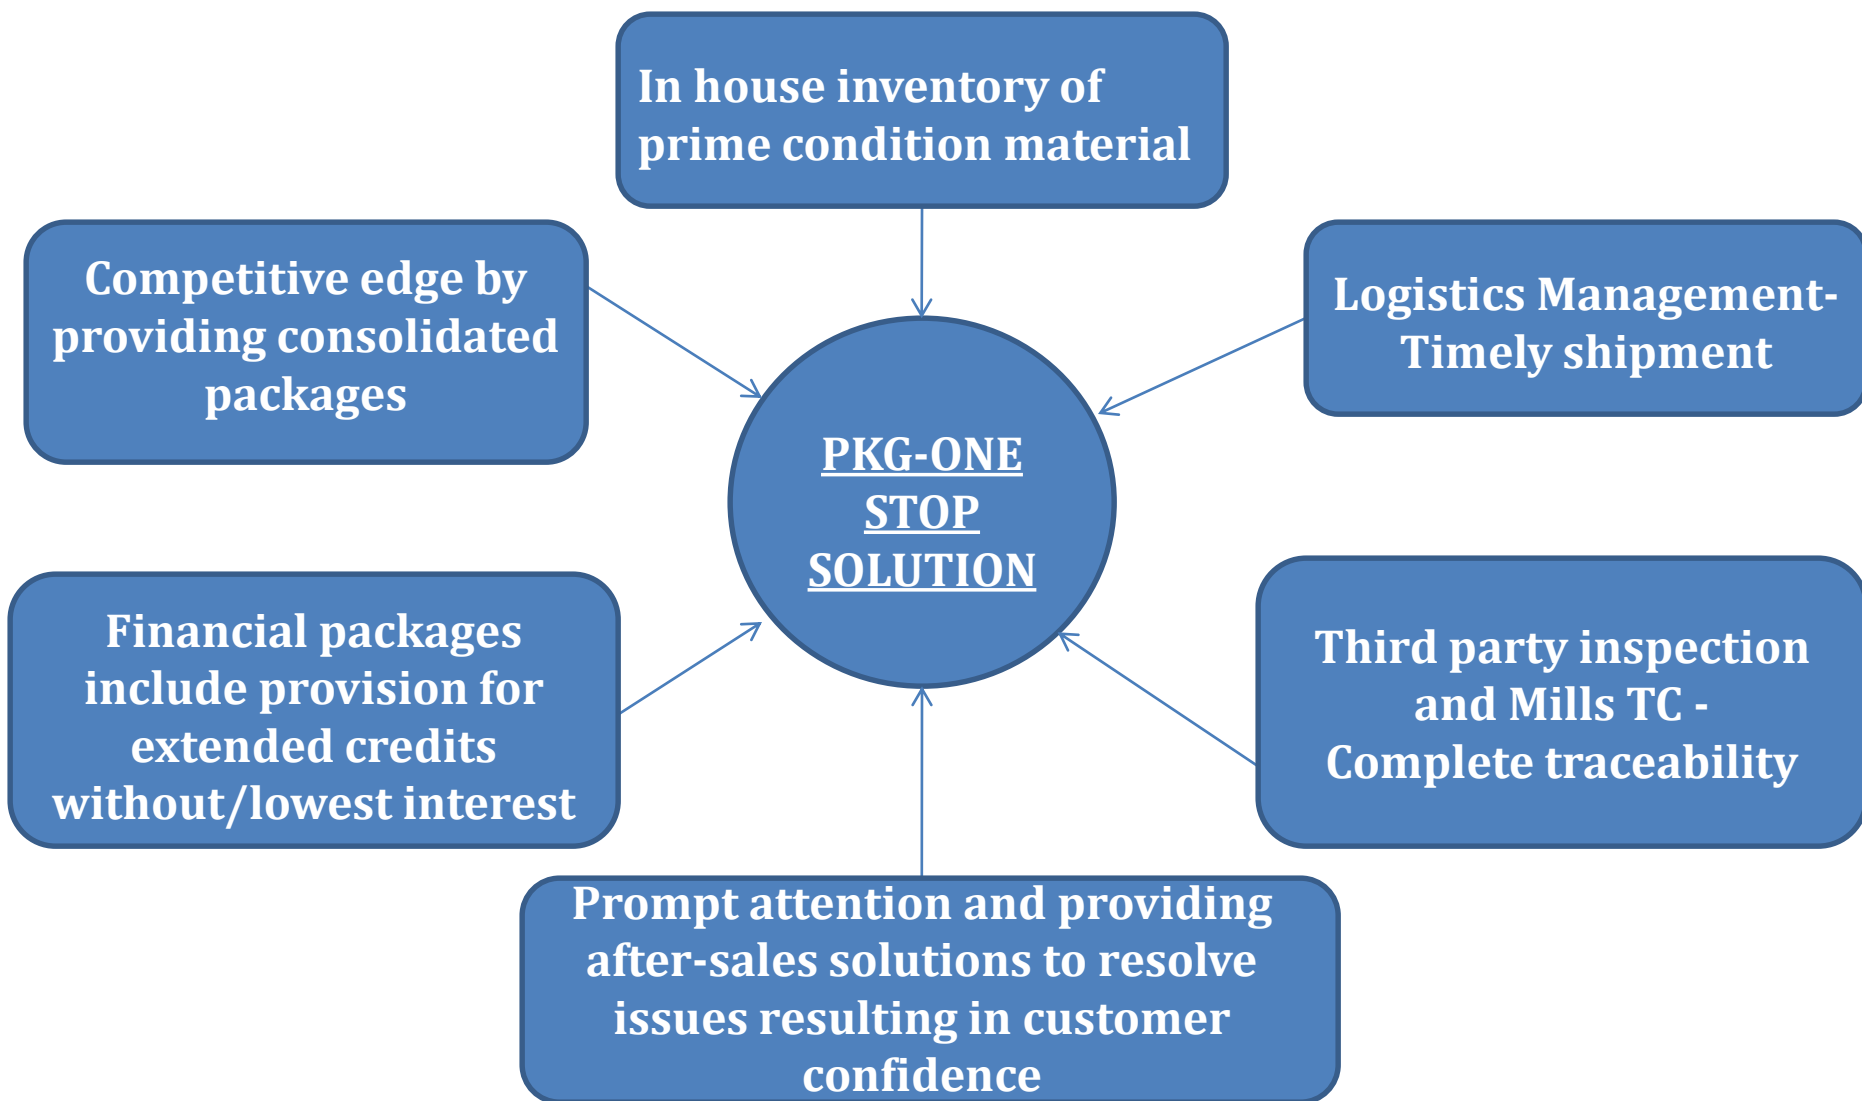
In house inventory of prime condition material

Competitive edge by providing consolidated packages

Logistics Management- Timely shipment

PKG-ONE STOP SOLUTION

Financial packages include provision for extended credits without/lowest interest

Third party inspection and Mills TC - Complete traceability

Prompt attention and providing after-sales solutions to resolve issues resulting in customer confidence